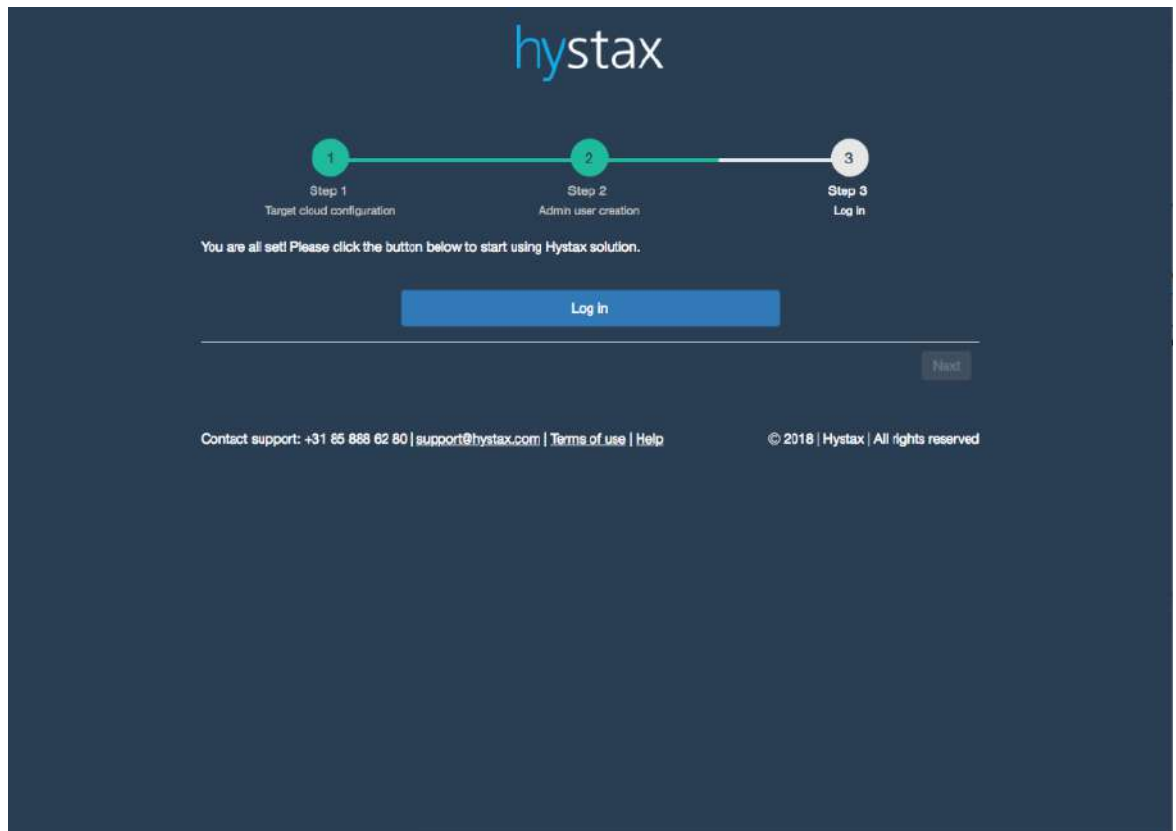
hystax

1
Step 1
Target cloud configuration

2
Step 2
Admin user creation

3
Step 3
Log in

You are all set! Please click the button below to start using Hystax solution.

Log in

Next

Contact support: +31 85 888 62 80 | support@hystax.com | Terms of use | Help

© 2018 | Hystax | All rights reserved